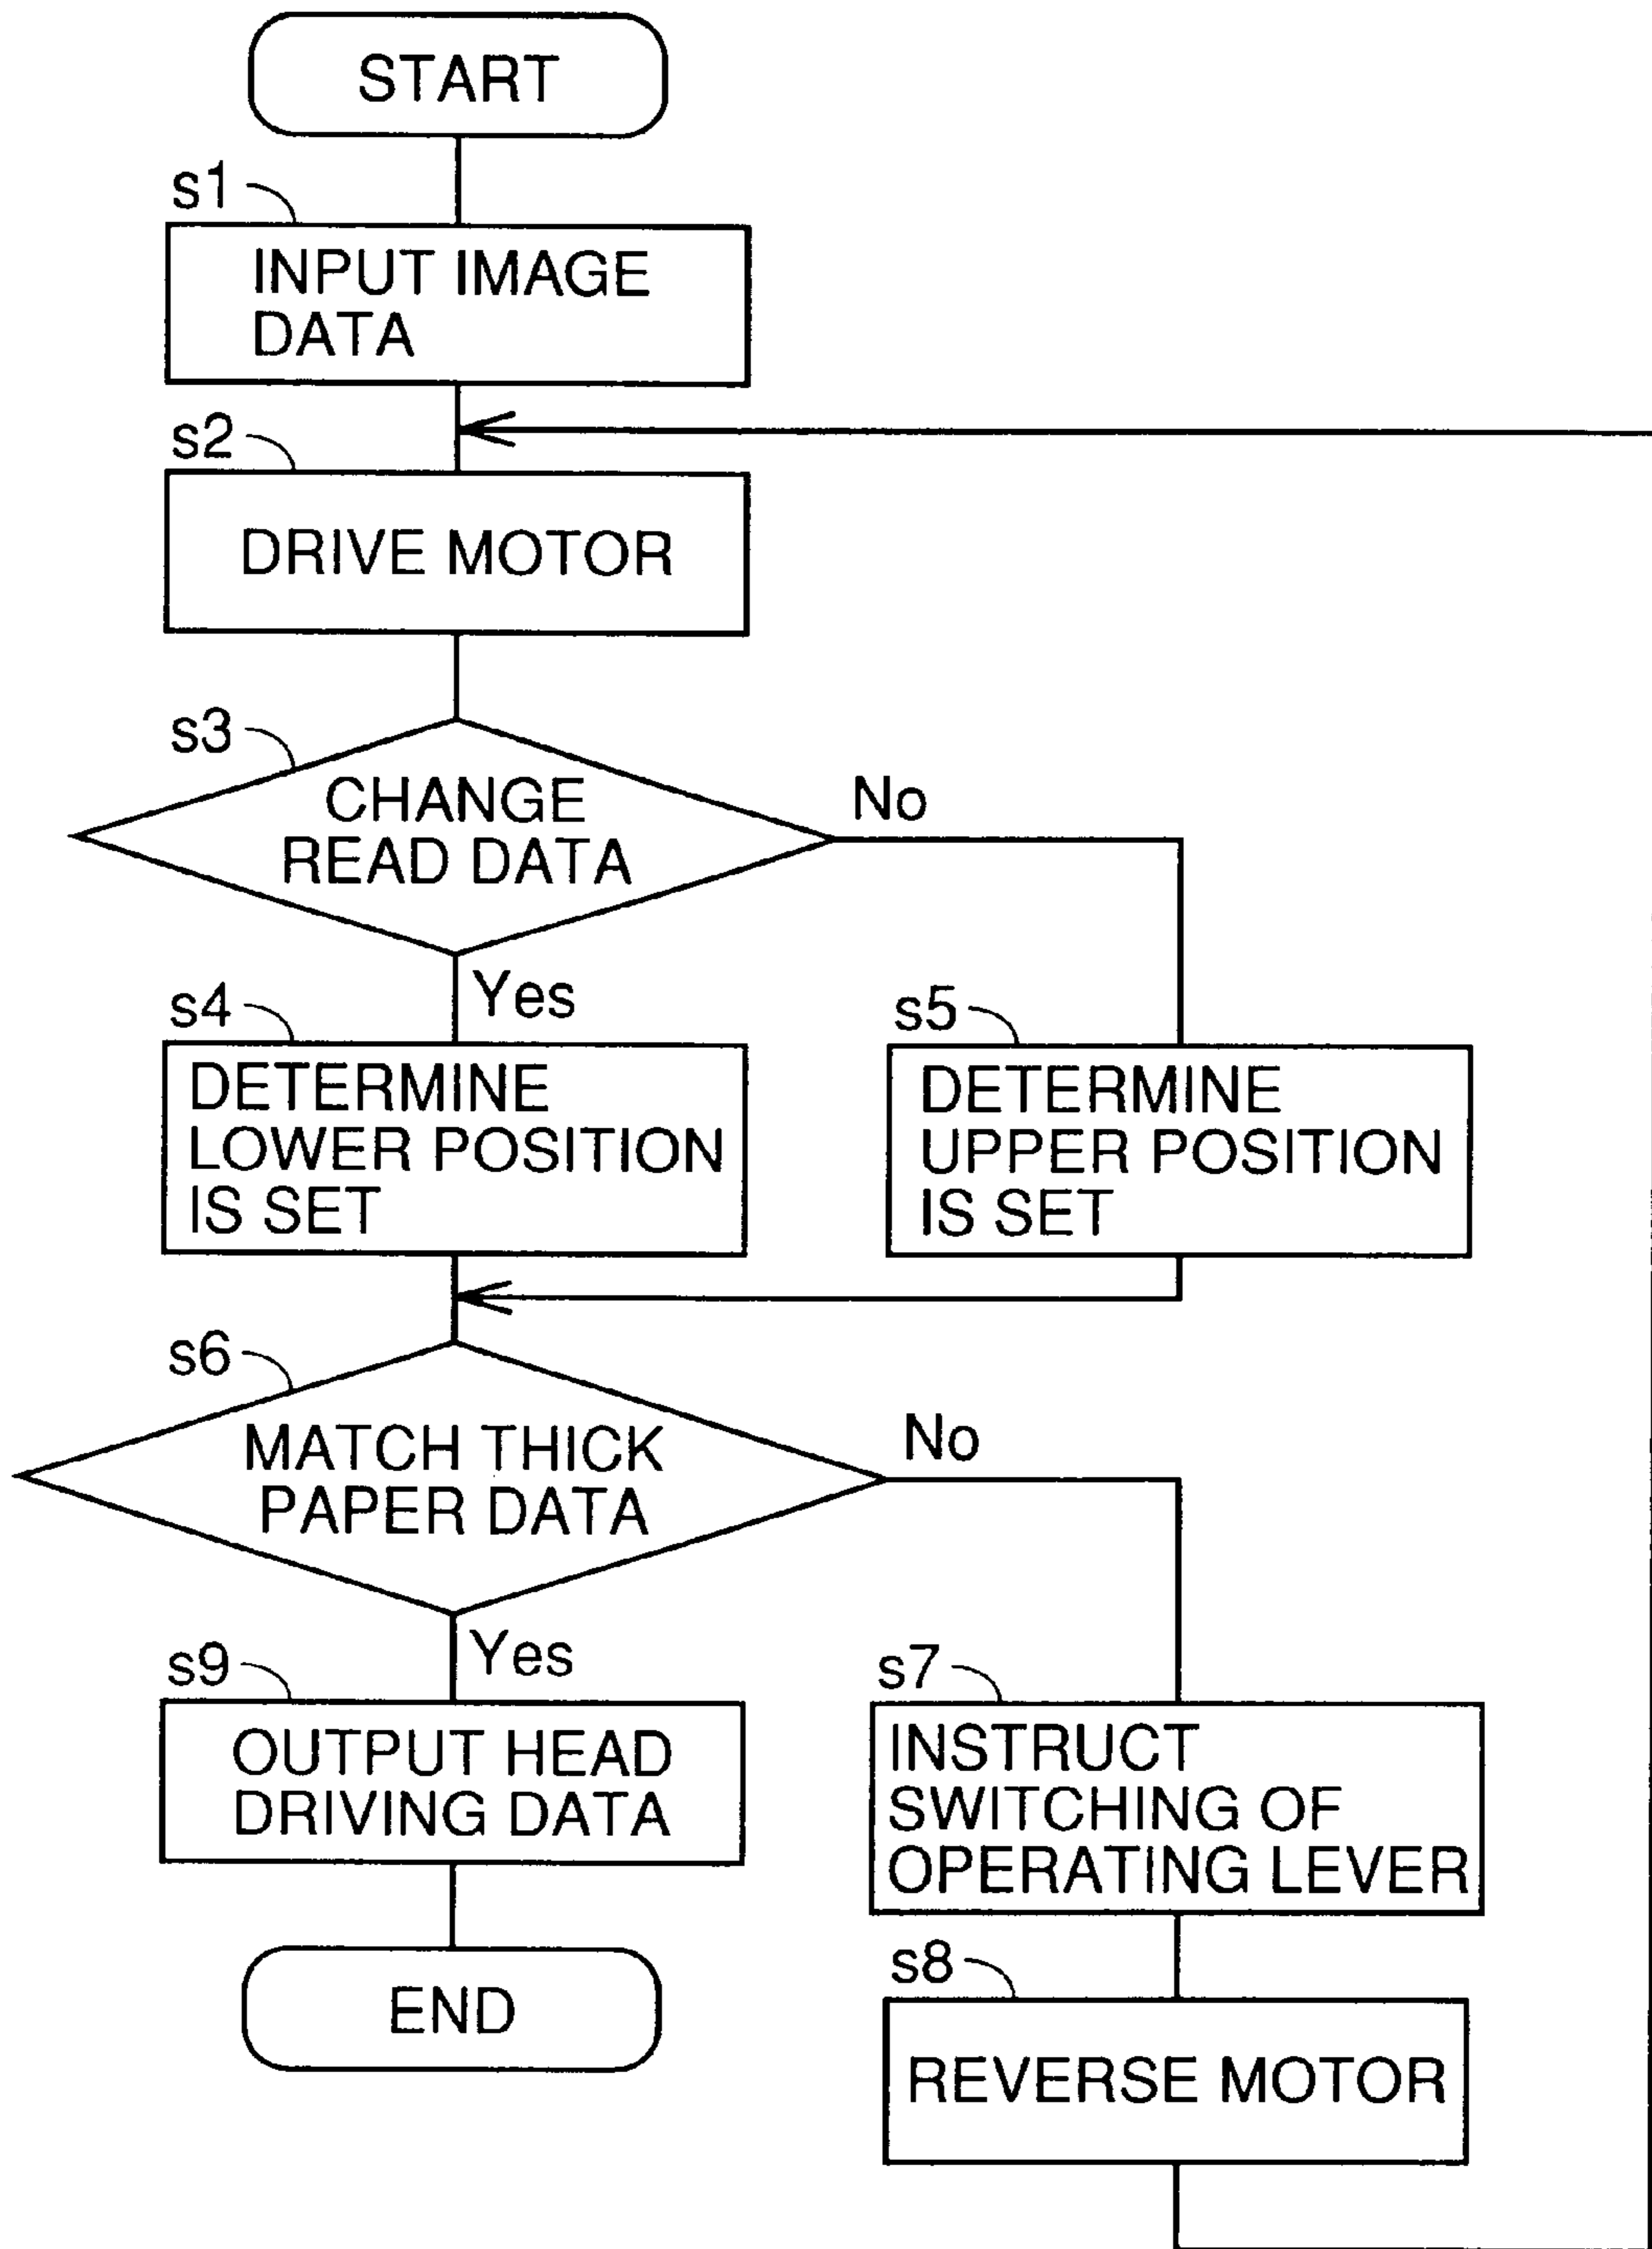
START

s1
INPUT IMAGE DATA

s2
DRIVE MOTOR

s3
CHANGE READ DATA

No

Yes

s4
DETERMINE LOWER POSITION IS SET

s5
DETERMINE UPPER POSITION IS SET

s6
MATCH THICK PAPER DATA

No

Yes

s9
OUTPUT HEAD DRIVING DATA

s7
INSTRUCT SWITCHING OF OPERATING LEVER

END

s8
REVERSE MOTOR